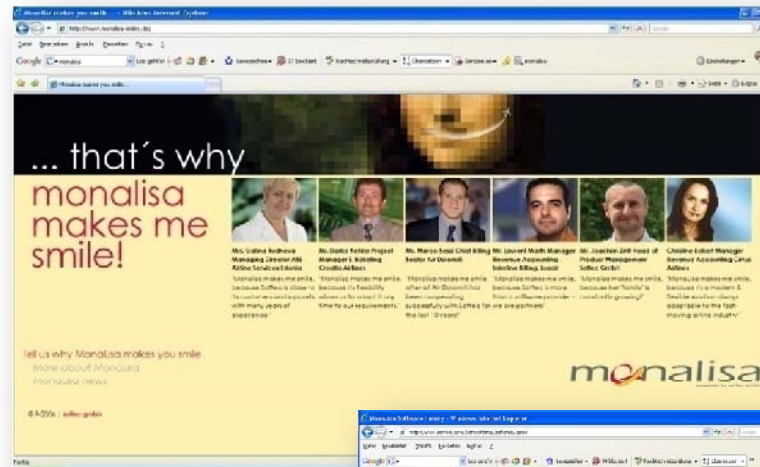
Monalisa makes you smile – Windows Internet Explorer

http://www.monalisa-smiles.de/

Datei Bearbeiten Ansicht Favoriten Extras ?

Google monalisa Los geht's Lesezeichen Markieren Rechtschreibprüfung Übersetzen Senden an monalisa

Einstellungen

Monalisa makes you smile...

Seite Extras

... that´s why

monalisa makes me smile!

Mrs. Galina Fedneva Managing Director Alti Airline Services Estonia

"Monalisa makes me smile, because Softeco is close to its customers and supports with many years of experience."

Mr. Darko Ketler Project Manager E-Ticketing Croatia Airlines

"Monalisa makes me smile, because its flexibility allows us to adapt it any time to our requirements."

Mr. Marco Sessi Chief Billing Sector Air Dolomiti

"Monalisa makes me smile, after all Air Dolomiti has been cooperating successfully with Softeco for the last 10 years!"

Mr. Laurent Math Manager Revenue Accounting Interline Billing, Luxair

"Monalisa makes me smile, because Softeco is more than a software provider – we are partners!"

Mr. Joachim Zill Head of Product Management Softeco GmbH

"Monalisa makes me smile, because her "family" is constantly growing!"

Christine Eckert Manager Revenue Accounting Cirrus Airlines

"Monalisa makes me smile, because it is modern & flexible and can always adapt to the fast-moving airline industry."

Tell us why MonaLisa makes you smile

More about Monalisa

Monalisa News

© 2006 | softeco gmbh

monalisa

Fertig

Monalisa Software | story – Windows Internet Explorer

http://www.softeco.de/...

Datei Bearbeiten Ansicht Favoriten Extras ?

Google Los geht's Lesezeichen Markieren Rechtschreibprüfung Übersetzen